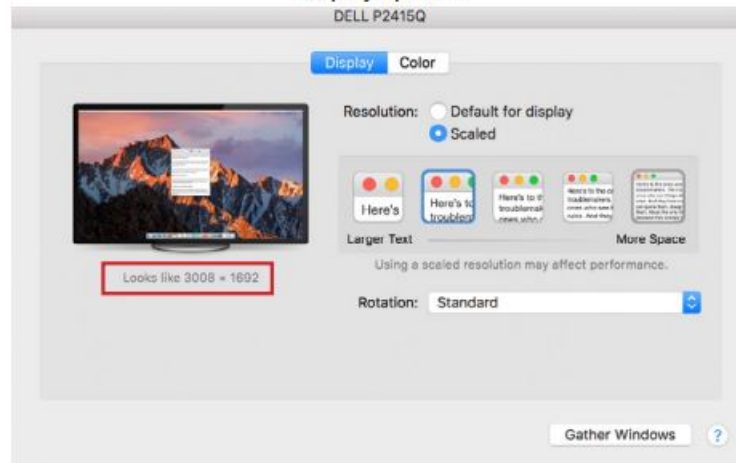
DELL P2415Q

Display Color

Resolution: Default for display
Scaled

Here's

Here's to troublem

Here's to th troublemak ones who s

Here's to the cra troublemakers. ones who see th rules. And they

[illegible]

Larger Text

More Space

Using a scaled resolution may affect performance.

Looks like 3008 × 1692

Rotation: Standard

Gather Windows

?